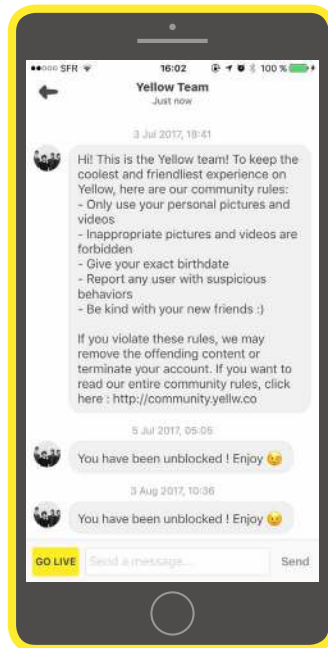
●●○○○ SFR 16:02 100 %

Yellow Team
Just now

3 Jul 2017, 18:41

Hi! This is the Yellow team! To keep the coolest and friendliest experience on Yellow, here are our community rules:
- Only use your personal pictures and videos
- Inappropriate pictures and videos are forbidden
- Give your exact birthdate
- Report any user with suspicious behaviors
- Be kind with your new friends :)

If you violate these rules, we may remove the offending content or terminate your account. If you want to read our entire community rules, click here : http://community.yellw.co

5 Jul 2017, 05:05

You have been unblocked ! Enjoy 😉

3 Aug 2017, 10:36

You have been unblocked ! Enjoy 😉

GO LIVE Send a message... Send